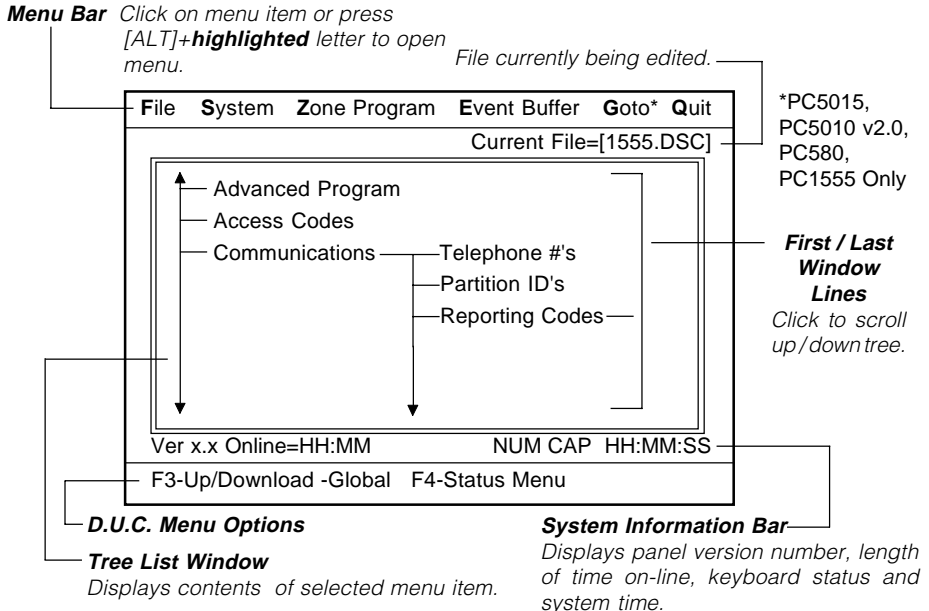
**Menu Bar** Click on menu item or press [ALT]+**highlighted** letter to open menu.

File currently being edited.

File System Zone Program Event Buffer Goto* Quit

Current File=[1555.DSC]

*PC5015, PC5010 v2.0, PC580, PC1555 Only

Advanced Program

Access Codes

Communications

Telephone #'s

Partition ID's

Reporting Codes

**First / Last Window Lines**
Click to scroll up/down tree.

Ver x.x Online=HH:MM

NUM CAP HH:MM:SS

F3-Up/Download -Global F4-Status Menu

**D.U.C. Menu Options**

**System Information Bar**
Displays panel version number, length of time on-line, keyboard status and system time.

**Tree List Window**
Displays contents of selected menu item.